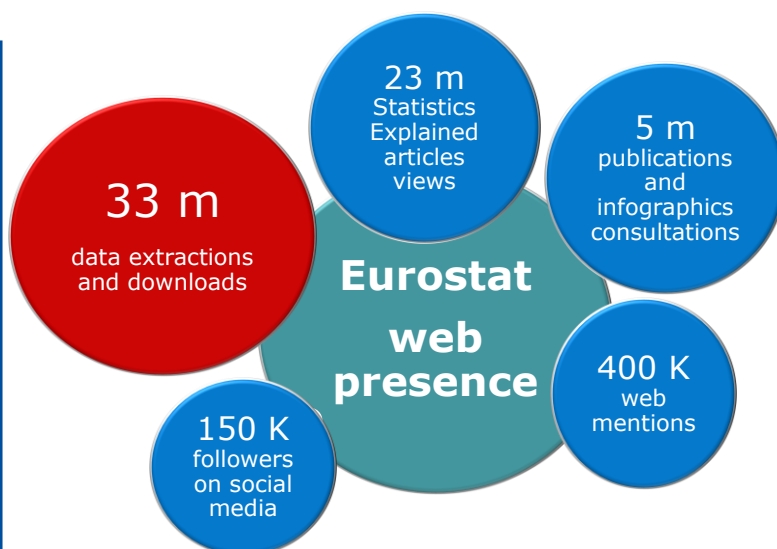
Eurostat web presence

33 m
data extractions and downloads

23 m
Statistics Explained articles views

5 m
publications and infographics consultations

400 K
web mentions

150 K
followers on social media